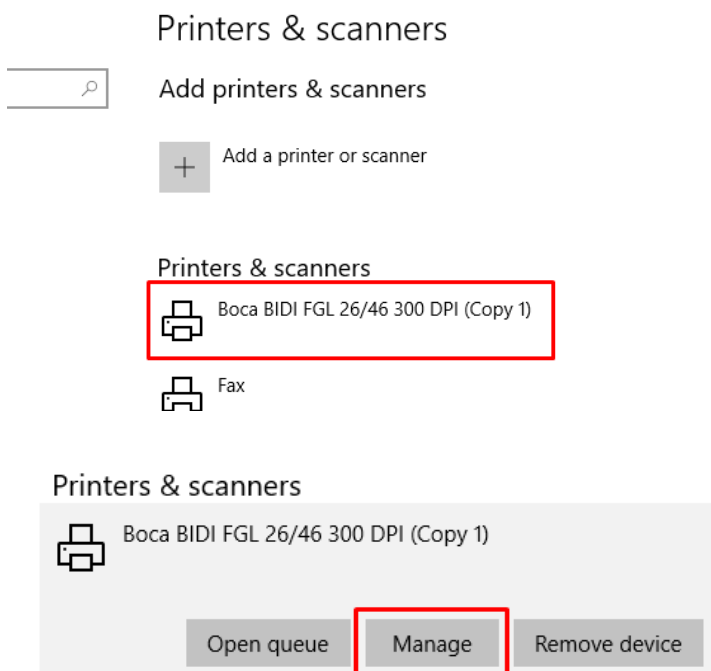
Printers & scanners

Add printers & scanners

Add a printer or scanner

Printers & scanners

Boca BIDI FGL 26/46 300 DPI (Copy 1)

Fax

Printers & scanners

Boca BIDI FGL 26/46 300 DPI (Copy 1)

Open queue

Manage

Remove device